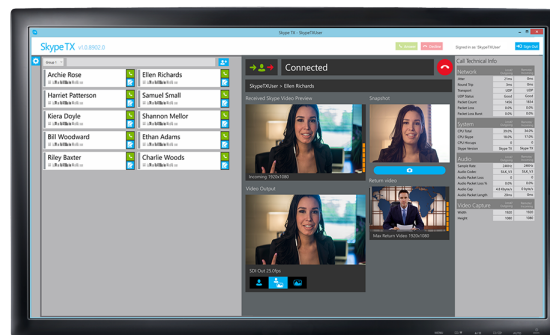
Skype TX - SkypeTXUser

Skype TX v1.0.8902.0

Signed in as: SkypeTXUser

Sign Out

Group 1

Archie Rose

Ellen Richards

Harriet Patterson

Samuel Small

Kiera Doyle

Shannon Mellor

Bill Woodward

Ethan Adams

Riley Baxter

Charlie Woods

Connected

SkypeTXUser > Ellen Richards

Received Skype Video Preview

Incoming 1920x1080

Snapshot

Return video

Max Return Video 1920x1080

Video Output

SDI Out 25.0fps

Call Technical Info

Network

System

Audio

Video Capture

Width 1920 1920

Height 1080 1080